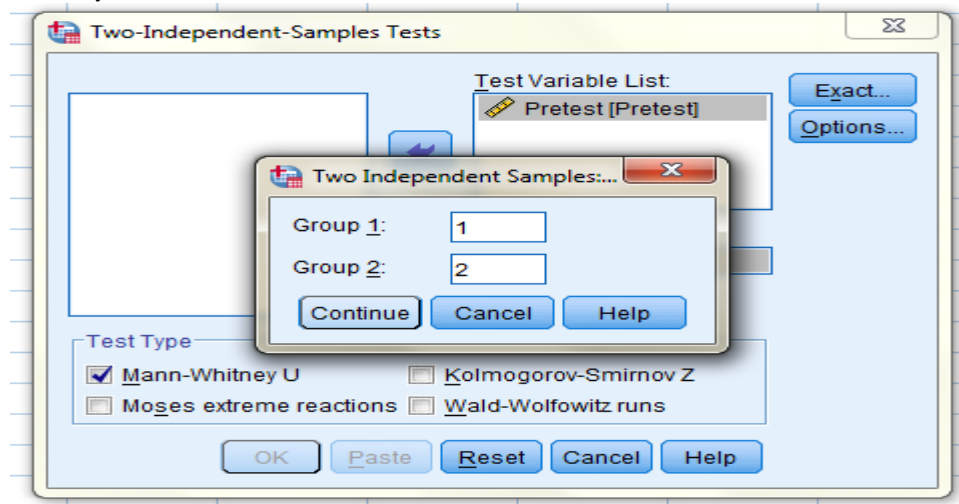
Two-Independent-Samples Tests

Test Variable List:
Pretest [Pretest]

Exact...
Options...

Two Independent Samples:...

Group 1: 1
Group 2: 2

Continue
Cancel
Help

Test Type
Mann-Whitney U
Kolmogorov-Smirnov Z
Moses extreme reactions
Wald-Wolfowitz runs

OK
Paste
Reset
Cancel
Help